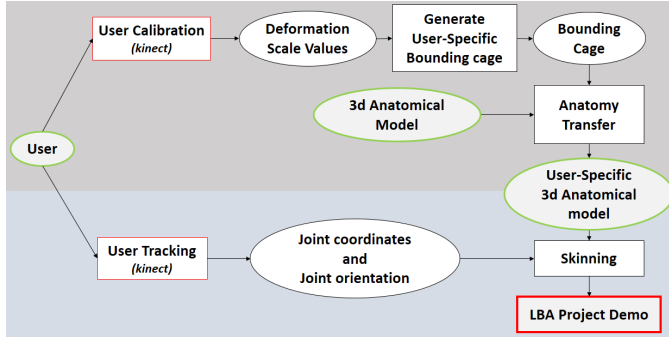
User Calibration
(kinect)

Deformation
Scale Values

Generate
User-Specific
Bounding cage

Bounding
Cage

3d Anatomical
Model

Anatomy
Transfer

User

User-Specific
3d Anatomical
model

User Tracking
(kinect)

Joint coordinates
and
Joint orientation

Skinning

LBA Project Demo